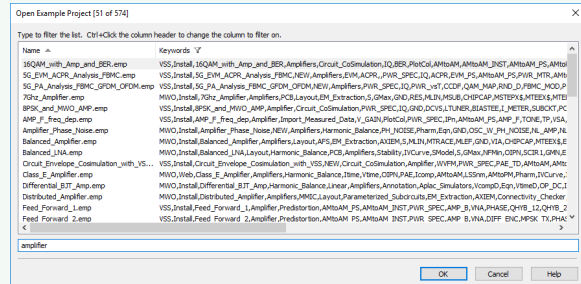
Open Example Project [51 of 574]

Type to filter the list. Ctrl+Click the column header to change the column to filter on.

| Name | Keywords |
|---|---|
| 16QAM_with_Amp_and_BER.emp | VSS,Install,16QAM_with_Amp_and_BER,Amplifiers,Circuit_CoSimulation,IQ,BER,PlotCol,AMtoAM,AMtoAM_INST,AMtoAM_PS,AMtoA |
| 5G_EVM_ACPR_Analysis_FBMC.emp | VSS,Install,5G_EVM_ACPR_Analysis_FBMC,NEW,Amplifiers,EVM,ACPR,,PWR_SPEC,IQ,ACPR,EVM_PS,AMtoAM_PS,PWR_MTR,AMto |
| 5G_PA_Analysis_FBMC_GFDM_OFDM.emp | VSS,Install,5G_PA_Analysis_FBMC_GFDM_OFDM,NEW,Amplifiers,PWR_SPEC,IQ,PWR_vsT,CCDF,QAM_MAP,RND_D,FBMC_MOD,PWR |
| 7Ghz_Amplifier.emp | MWO,Install,7Ghz_Amplifier,Amplifiers,PCB,Layout,EM_Extraction,S,GMax,GND,RES,MLIN,MSUB,CHIPCAP,MSTEP$,MTEE$,MTEE |
| 8PSK_and_MWO_AMP.emp | VSS,Install,8PSK_and_MWO_AMP,Amplifiers,Circuit_CoSimulation,PWR_SPEC,IQ,GND,DCVS,LTUNER,BIASTEE,I_METER,SUBCKT,PORT |
| AMP_F_freq_dep.emp | VSS,Install,AMP_F_freq_dep,Amplifiers,Import_Measured_Data,V_GAIN,PlotCol,PWR_SPEC,IPn,AMtoAM_PS,AMP_F,TONE,TP,VSA |
| Amplifier_Phase_Noise.emp | MWO,Install,Amplifier_Phase_Noise,NEW,Amplifiers,Harmonic_Balance,PH_NOISE,Pharm,Eqn,GND,OSC_W_PH_NOISE,NL_AMP,NL |
| Balanced_Amplifier.emp | MWO,Install,Balanced_Amplifier,Amplifiers,Layout,AFS,EM_Extraction,AXIEM,S,MLIN,MTRACE,MLEF,GND,VIA,CHIPCAP,MTEEX$,MT |
| Balanced_LNA.emp | MWO,Install,Balanced_LNA,Layout,Harmonic_Balance,PCB,Amplifiers,Stability,IVCurve,SModel,S,GMax,NFMin,OIPN,SCIR1,GMN,E |
| Circuit_Envelope_Cosimulation_with_VSS... | MWO,Install,Circuit_Envelope_Cosimulation_with_VSS,NEW,Circuit_Cosimulation,Amplifier,WVFM,PWR_SPEC,PAE_TD,AMtoAM,AMtoAM |
| Class_E_Amplifier.emp | MWO,Web,Class_E_Amplifier,Amplifiers,Harmonic_Balance,Itime,Vtime,OIPN,PAE,Loadpull,AMtoAM,LSSnm,AMtoPM,Pharm,IVCurve,V |
| Differential_BJT_Amp.emp | MWO,Install,Differential_BJT_Amp,Amplifiers,Harmonic_Balance,Linear,Amplifiers,Annotation,Aplac_Simulators,VcompD,Eqn,VtimeD,OP_DC,I |
| Distributed_Amplifier.emp | MWO,Install,Distributed_Amplifier,Amplifiers,MMIC,Layout,Parameterized_Subcircuits,EM_Extraction,AXIEM,Connectivity_Checker |
| Feed_Forward_1.emp | VSS,Install,Feed_Forward_1,Amplifier,Predistortion,AMtoAM_PS,AMtoAM_INST,PWR_SPEC,AMP_B,VNA,DIFF,ENC,MPSK,TX,PHASE |
| Feed_Forward_2.emp | VSS,Install,Feed_Forward_2,Amplifier,Predistortion,AMtoAM_PS,AMtoAM_INST,PWR_SPEC,AMP_B,VNA,DIFF_ENC,MPSK,TX,PHAS |

amplifier

OK Cancel Help